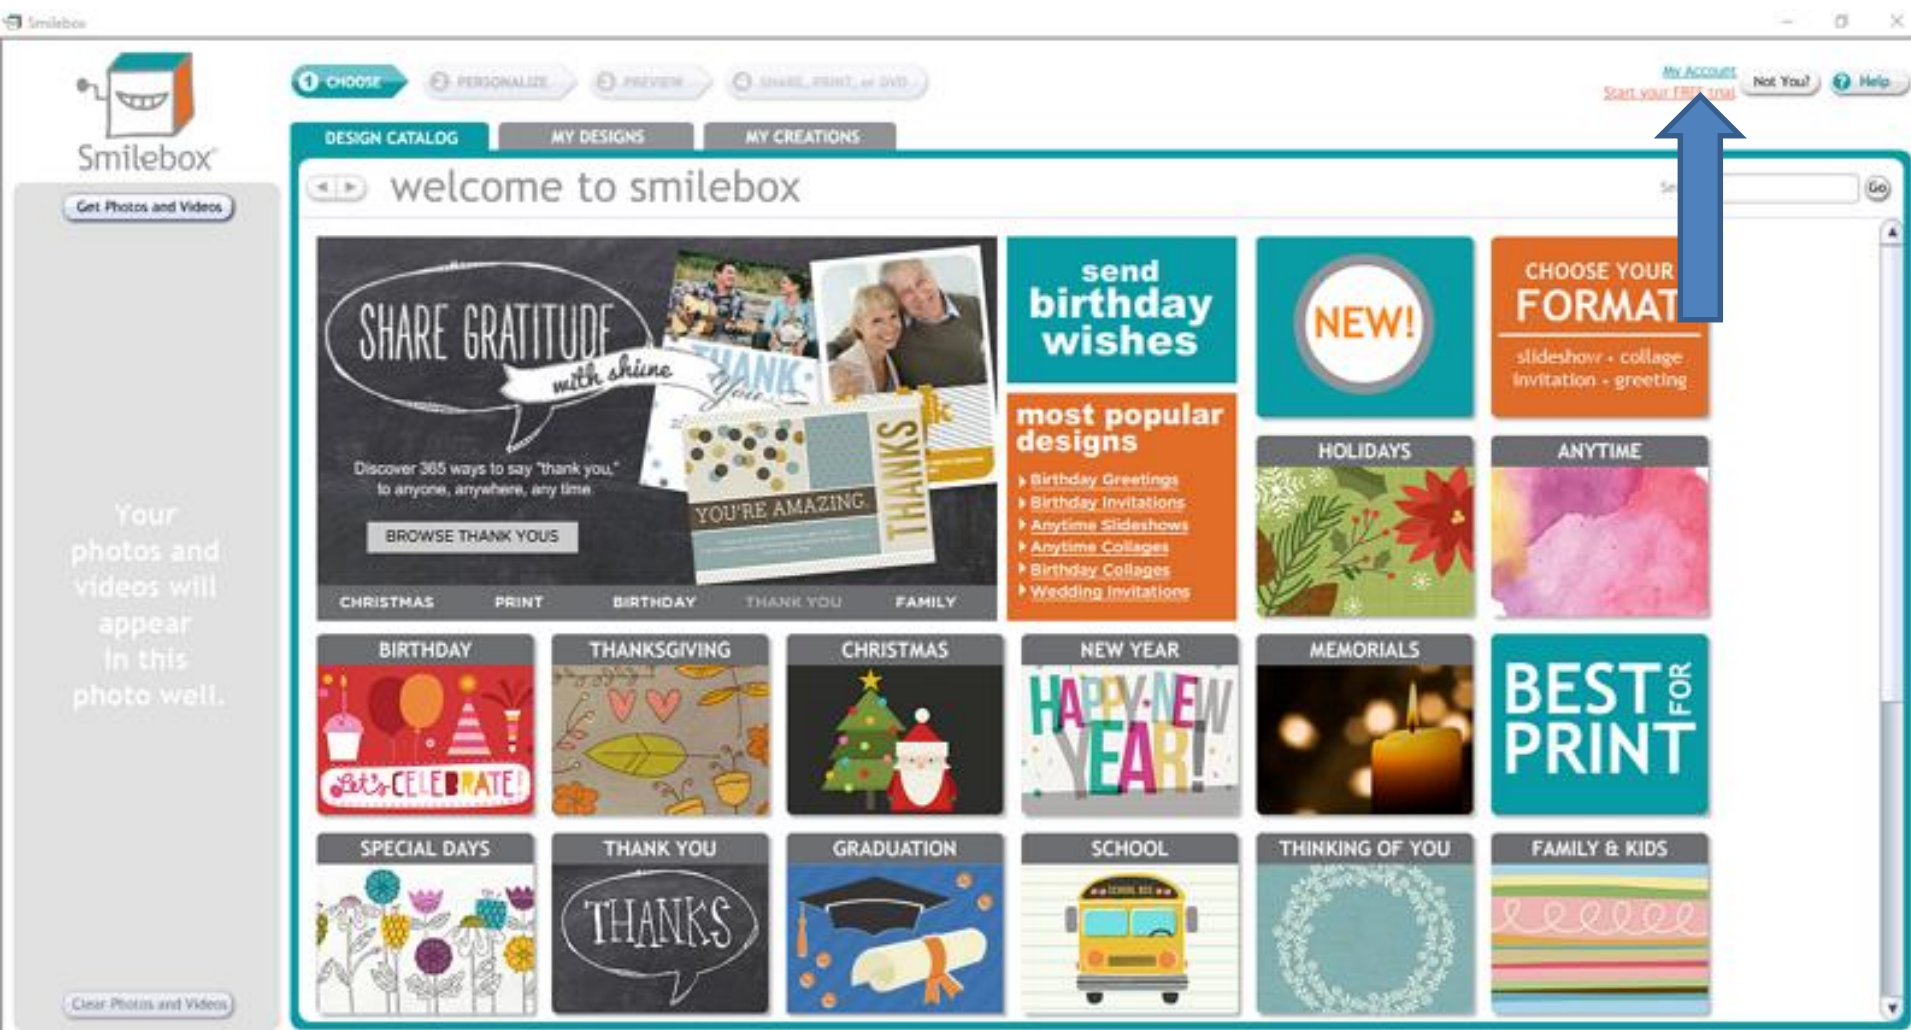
Smilebox

Smilebox

Get Photos and Videos

Your photos and videos will appear in this photo well.

Clear Photos and Videos

1 CHOOSE 2 PERSONALIZE 3 PREVIEW 4 SHARE, PRINT, or DVD

My Account
Start your FREE trial
Not You? Help

DESIGN CATALOG MY DESIGNS MY CREATIONS

welcome to smilebox

Se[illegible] Go

SHARE GRATITUDE with shine

THANK You

Discover 365 ways to say "thank you," to anyone, anywhere, any time

BROWSE THANK YOUS

YOU'RE AMAZING.

THANKS

CHRISTMAS PRINT BIRTHDAY THANK YOU FAMILY

send birthday wishes

most popular designs
Birthday Greetings
Birthday Invitations
Anytime Slideshows
Anytime Collages
Birthday Collages
Wedding Invitations

NEW!

CHOOSE YOUR FORMAT
slideshow • collage
invitation • greeting

HOLIDAYS

ANYTIME

BIRTHDAY
Let's CELEBRATE!

THANKSGIVING

CHRISTMAS

NEW YEAR
HAPPY NEW YEAR!

MEMORIALS

BEST FOR PRINT

SPECIAL DAYS

THANK YOU
THANKS

GRADUATION

SCHOOL
SCHOOL BUS

THINKING OF YOU

FAMILY & KIDS